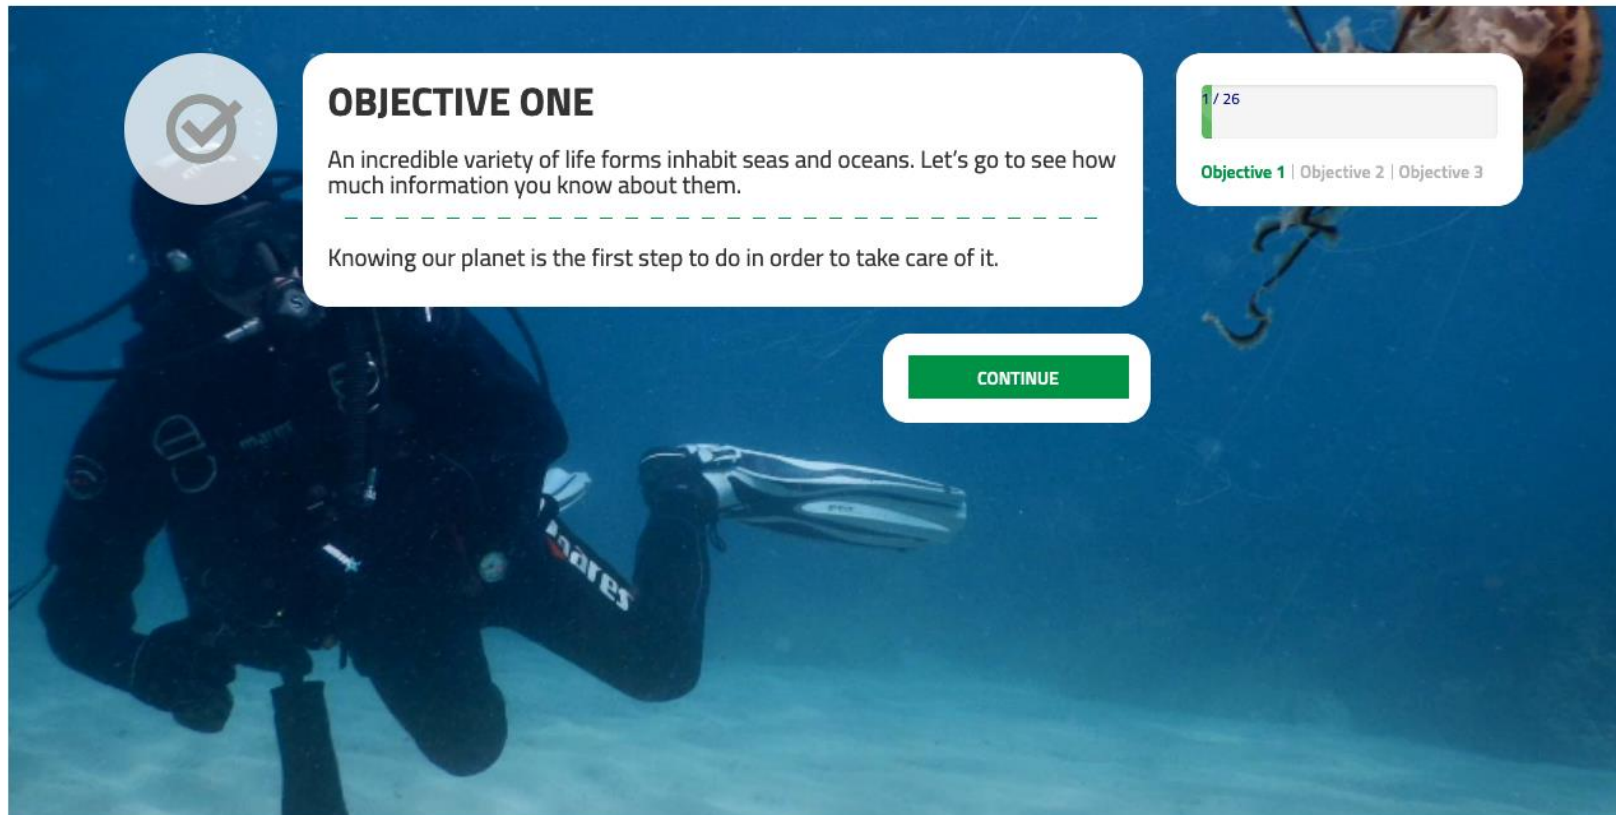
OBJECTIVE ONE

An incredible variety of life forms inhabit seas and oceans. Let's go to see how much information you know about them.

Knowing our planet is the first step to do in order to take care of it.

1 / 26

Objective 1 | Objective 2 | Objective 3

CONTINUE

mares